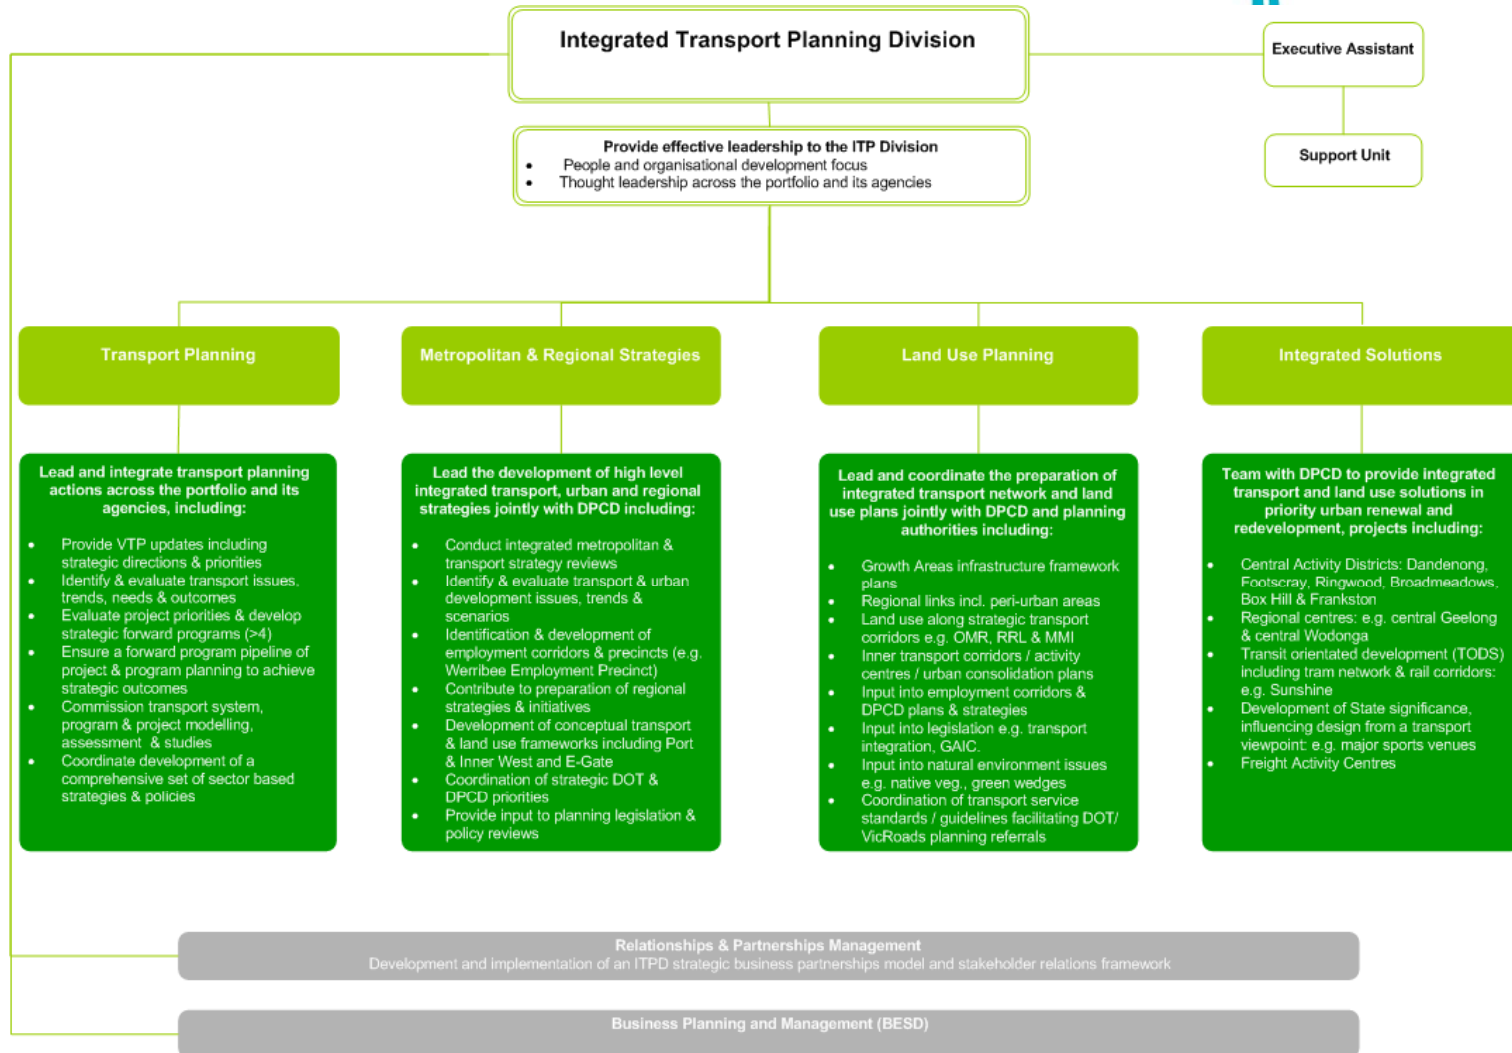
Integrated Transport Planning Division

Executive Assistant

Support Unit

Provide effective leadership to the ITP Division
- People and organisational development focus
- Thought leadership across the portfolio and its agencies

Transport Planning

Lead and integrate transport planning actions across the portfolio and its agencies, including:
- Provide VTP updates including strategic directions & priorities
- Identify & evaluate transport issues, trends, needs & outcomes
- Evaluate project priorities & develop strategic forward programs (>4)
- Ensure a forward program pipeline of project & program planning to achieve strategic outcomes
- Commission transport system, program & project modelling, assessment & studies
- Coordinate development of a comprehensive set of sector based strategies & policies

Metropolitan & Regional Strategies

Lead the development of high level integrated transport, urban and regional strategies jointly with DPCD including:
- Conduct integrated metropolitan & transport strategy reviews
- Identify & evaluate transport & urban development issues, trends & scenarios
- Identification & development of employment corridors & precincts (e.g. Werribee Employment Precinct)
- Contribute to preparation of regional strategies & initiatives
- Development of conceptual transport & land use frameworks including Port & Inner West and E-Gate
- Coordination of strategic DOT & DPCD priorities
- Provide input to planning legislation & policy reviews

Land Use Planning

Lead and coordinate the preparation of integrated transport network and land use plans jointly with DPCD and planning authorities including:
- Growth Areas infrastructure framework plans
- Regional links incl. peri-urban areas
- Land use along strategic transport corridors e.g. OMR, RRL & MMI
- Inner transport corridors / activity centres / urban consolidation plans
- Input into employment corridors & DPCD plans & strategies
- Input into legislation e.g. transport integration, GAIC.
- Input into natural environment issues e.g. native veg., green wedges
- Coordination of transport service standards / guidelines facilitating DOT/ VicRoads planning referrals

Integrated Solutions

Team with DPCD to provide integrated transport and land use solutions in priority urban renewal and redevelopment, projects including:
- Central Activity Districts: Dandenong, Footscray, Ringwood, Broadmeadows, Box Hill & Frankston
- Regional centres: e.g. central Geelong & central Wodonga
- Transit orientated development (TODS) including tram network & rail corridors: e.g. Sunshine
- Development of State significance, influencing design from a transport viewpoint: e.g. major sports venues
- Freight Activity Centres

Relationships & Partnerships Management
Development and implementation of an ITPD strategic business partnerships model and stakeholder relations framework

Business Planning and Management (BESD)